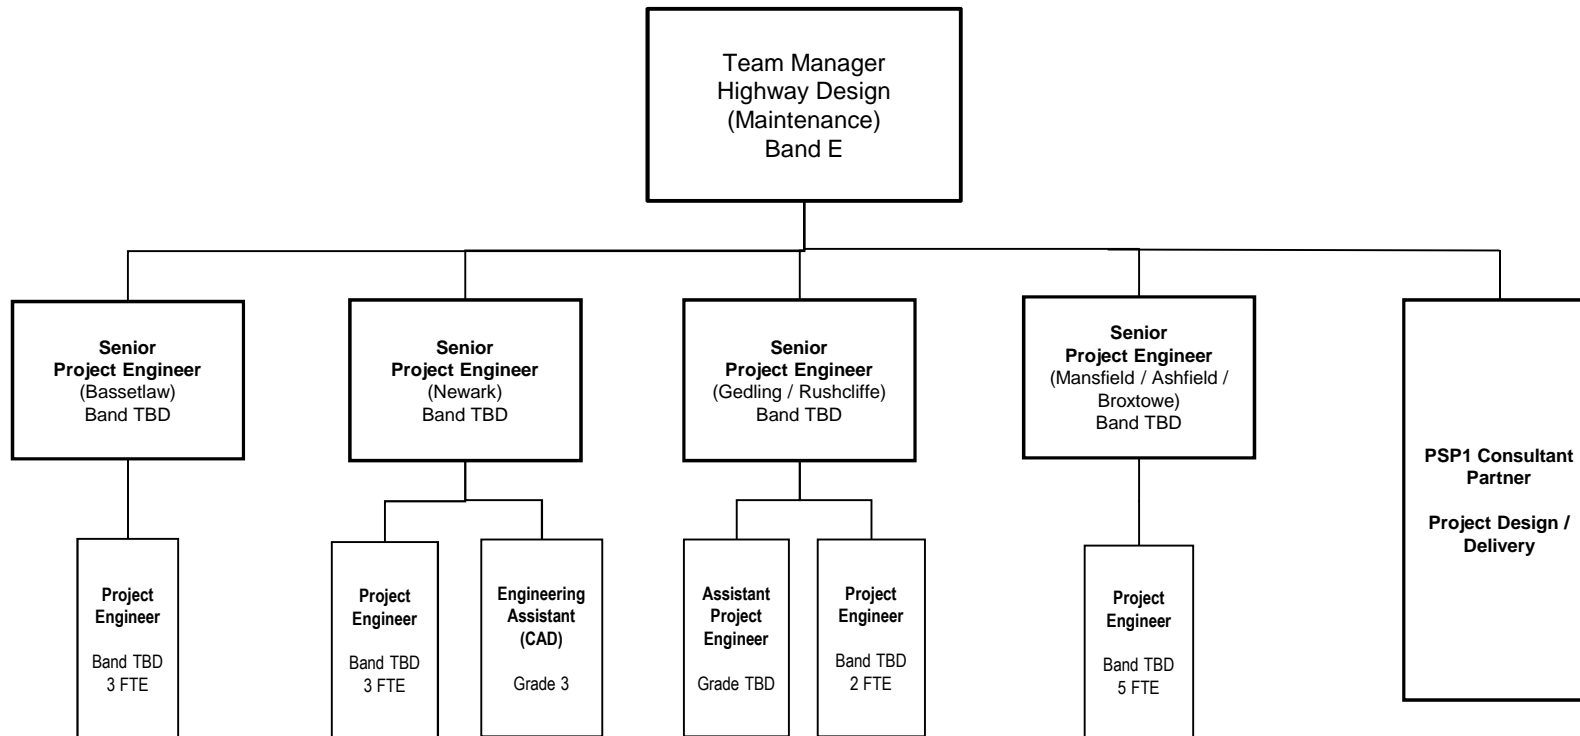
Team Manager
Highway Design
(Maintenance)
Band E

Senior
Project Engineer
(Bassetlaw)
Band TBD

Senior
Project Engineer
(Newark)
Band TBD

Senior
Project Engineer
(Gedling / Rushcliffe)
Band TBD

Senior
Project Engineer
(Mansfield / Ashfield / Broxtowe)
Band TBD

PSP1 Consultant Partner

Project Design / Delivery

Project Engineer

Band TBD
3 FTE

Project Engineer

Band TBD
3 FTE

Engineering Assistant (CAD)

Grade 3

Assistant Project Engineer

Grade TBD

Project Engineer

Band TBD
2 FTE

Project Engineer

Band TBD
5 FTE